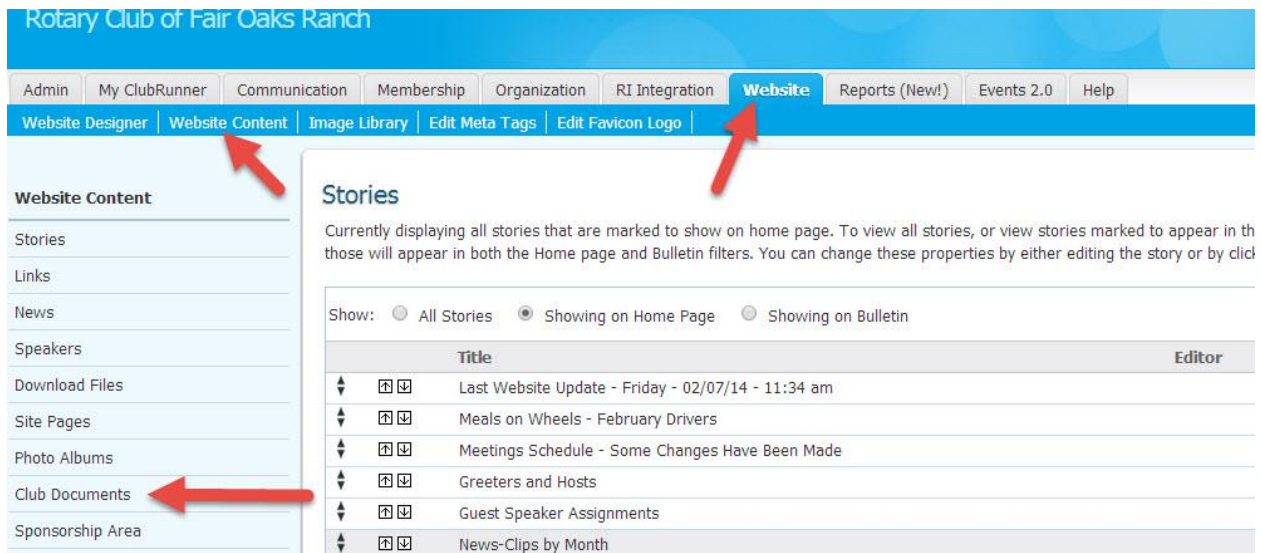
Rotary Club of Fair Oaks Ranch

Admin | My ClubRunner | Communication | Membership | Organization | RI Integration | Website | Reports (New!) | Events 2.0 | Help

Website Designer | Website Content | Image Library | Edit Meta Tags | Edit Favicon Logo

Website Content
Stories
Links
News
Speakers
Download Files
Site Pages
Photo Albums
Club Documents
Sponsorship Area

Stories

Currently displaying all stories that are marked to show on home page. To view all stories, or view stories marked to appear in th those will appear in both the Home page and Bulletin filters. You can change these properties by either editing the story or by click

Show: All Stories Showing on Home Page Showing on Bulletin

| | | Title | Editor |
|---|---|---|---|
| | | Last Website Update - Friday - 02/07/14 - 11:34 am | |
| | | Meals on Wheels - February Drivers | |
| | | Meetings Schedule - Some Changes Have Been Made | |
| | | Greeters and Hosts | |
| | | Guest Speaker Assignments | |
| | | News-Clips by Month | |